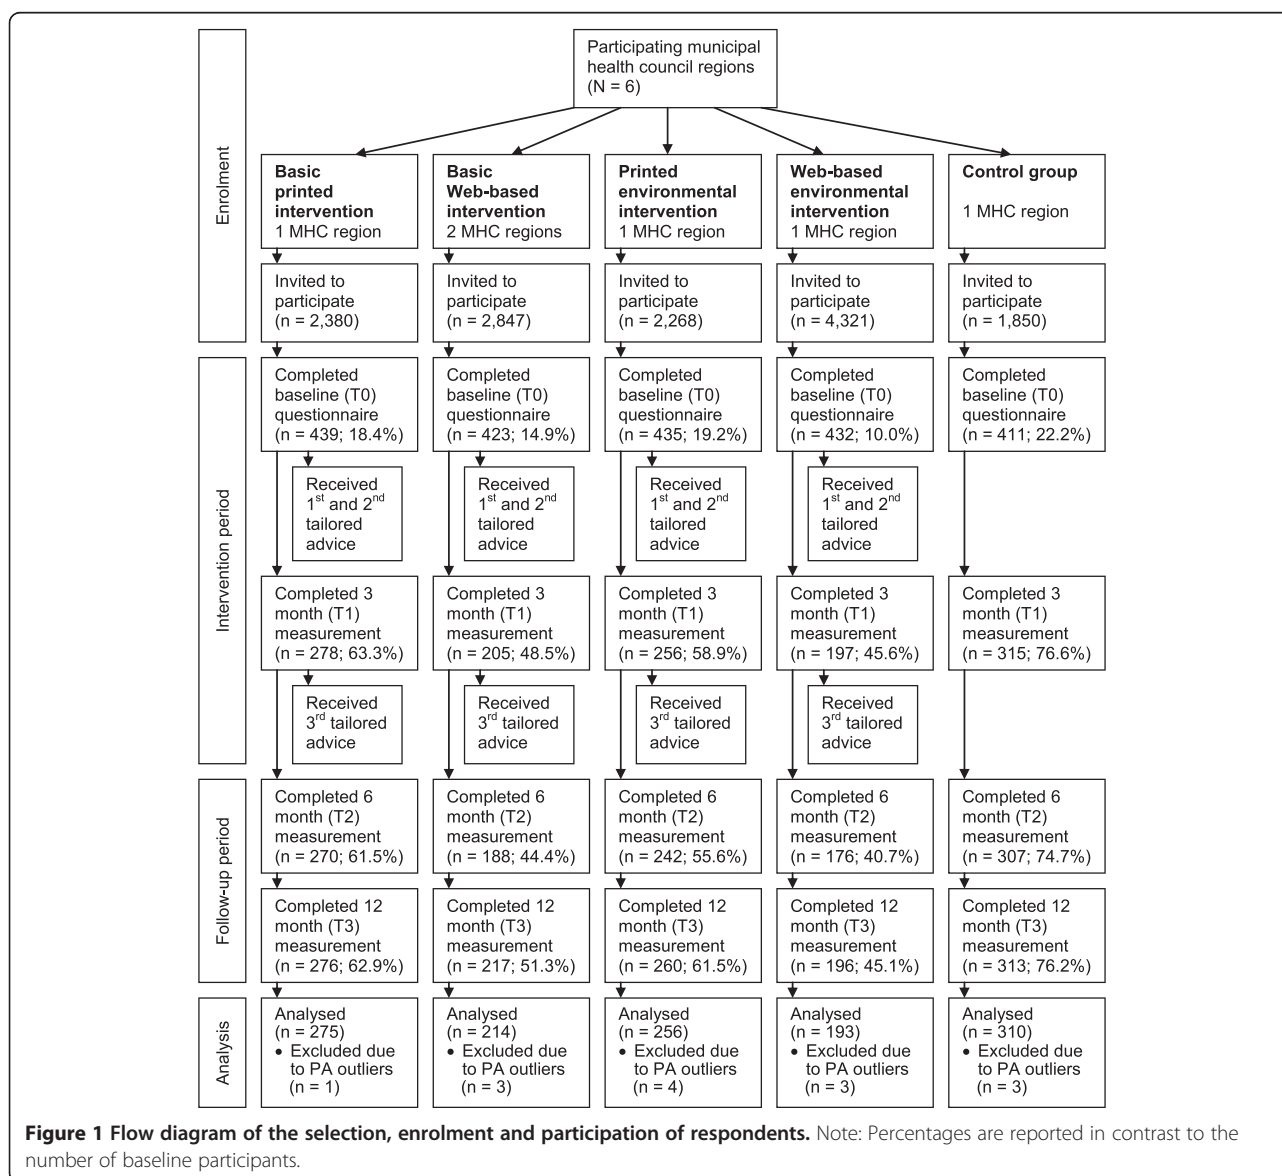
Participating municipal health council regions (N = 6)

Enrolment

Basic printed intervention
1 MHC region

Basic Web-based intervention
2 MHC regions

Printed environmental intervention
1 MHC region

Web-based environmental intervention
1 MHC region

Control group
1 MHC region

Invited to participate (n = 2,380)

Invited to participate (n = 2,847)

Invited to participate (n = 2,268)

Invited to participate (n = 4,321)

Invited to participate (n = 1,850)

Intervention period

Completed baseline (T0) questionnaire (n = 439; 18.4%)

Completed baseline (T0) questionnaire (n = 423; 14.9%)

Completed baseline (T0) questionnaire (n = 435; 19.2%)

Completed baseline (T0) questionnaire (n = 432; 10.0%)

Completed baseline (T0) questionnaire (n = 411; 22.2%)

Received 1$^{st}$ and 2$^{nd}$ tailored advice

Received 1$^{st}$ and 2$^{nd}$ tailored advice

Received 1$^{st}$ and 2$^{nd}$ tailored advice

Received 1$^{st}$ and 2$^{nd}$ tailored advice

Completed 3 month (T1) measurement (n = 278; 63.3%)

Completed 3 month (T1) measurement (n = 205; 48.5%)

Completed 3 month (T1) measurement (n = 256; 58.9%)

Completed 3 month (T1) measurement (n = 197; 45.6%)

Completed 3 month (T1) measurement (n = 315; 76.6%)

Received 3$^{rd}$ tailored advice

Received 3$^{rd}$ tailored advice

Received 3$^{rd}$ tailored advice

Received 3$^{rd}$ tailored advice

Follow-up period

Completed 6 month (T2) measurement (n = 270; 61.5%)

Completed 6 month (T2) measurement (n = 188; 44.4%)

Completed 6 month (T2) measurement (n = 242; 55.6%)

Completed 6 month (T2) measurement (n = 176; 40.7%)

Completed 6 month (T2) measurement (n = 307; 74.7%)

Completed 12 month (T3) measurement (n = 276; 62.9%)

Completed 12 month (T3) measurement (n = 217; 51.3%)

Completed 12 month (T3) measurement (n = 260; 61.5%)

Completed 12 month (T3) measurement (n = 196; 45.1%)

Completed 12 month (T3) measurement (n = 313; 76.2%)

Analysis

Analysed (n = 275)
• Excluded due to PA outliers (n = 1)

Analysed (n = 214)
• Excluded due to PA outliers (n = 3)

Analysed (n = 256)
• Excluded due to PA outliers (n = 4)

Analysed (n = 193)
• Excluded due to PA outliers (n = 3)

Analysed (n = 310)
• Excluded due to PA outliers (n = 3)

Figure 1 Flow diagram of the selection, enrolment and participation of respondents. Note: Percentages are reported in contrast to the number of baseline participants.